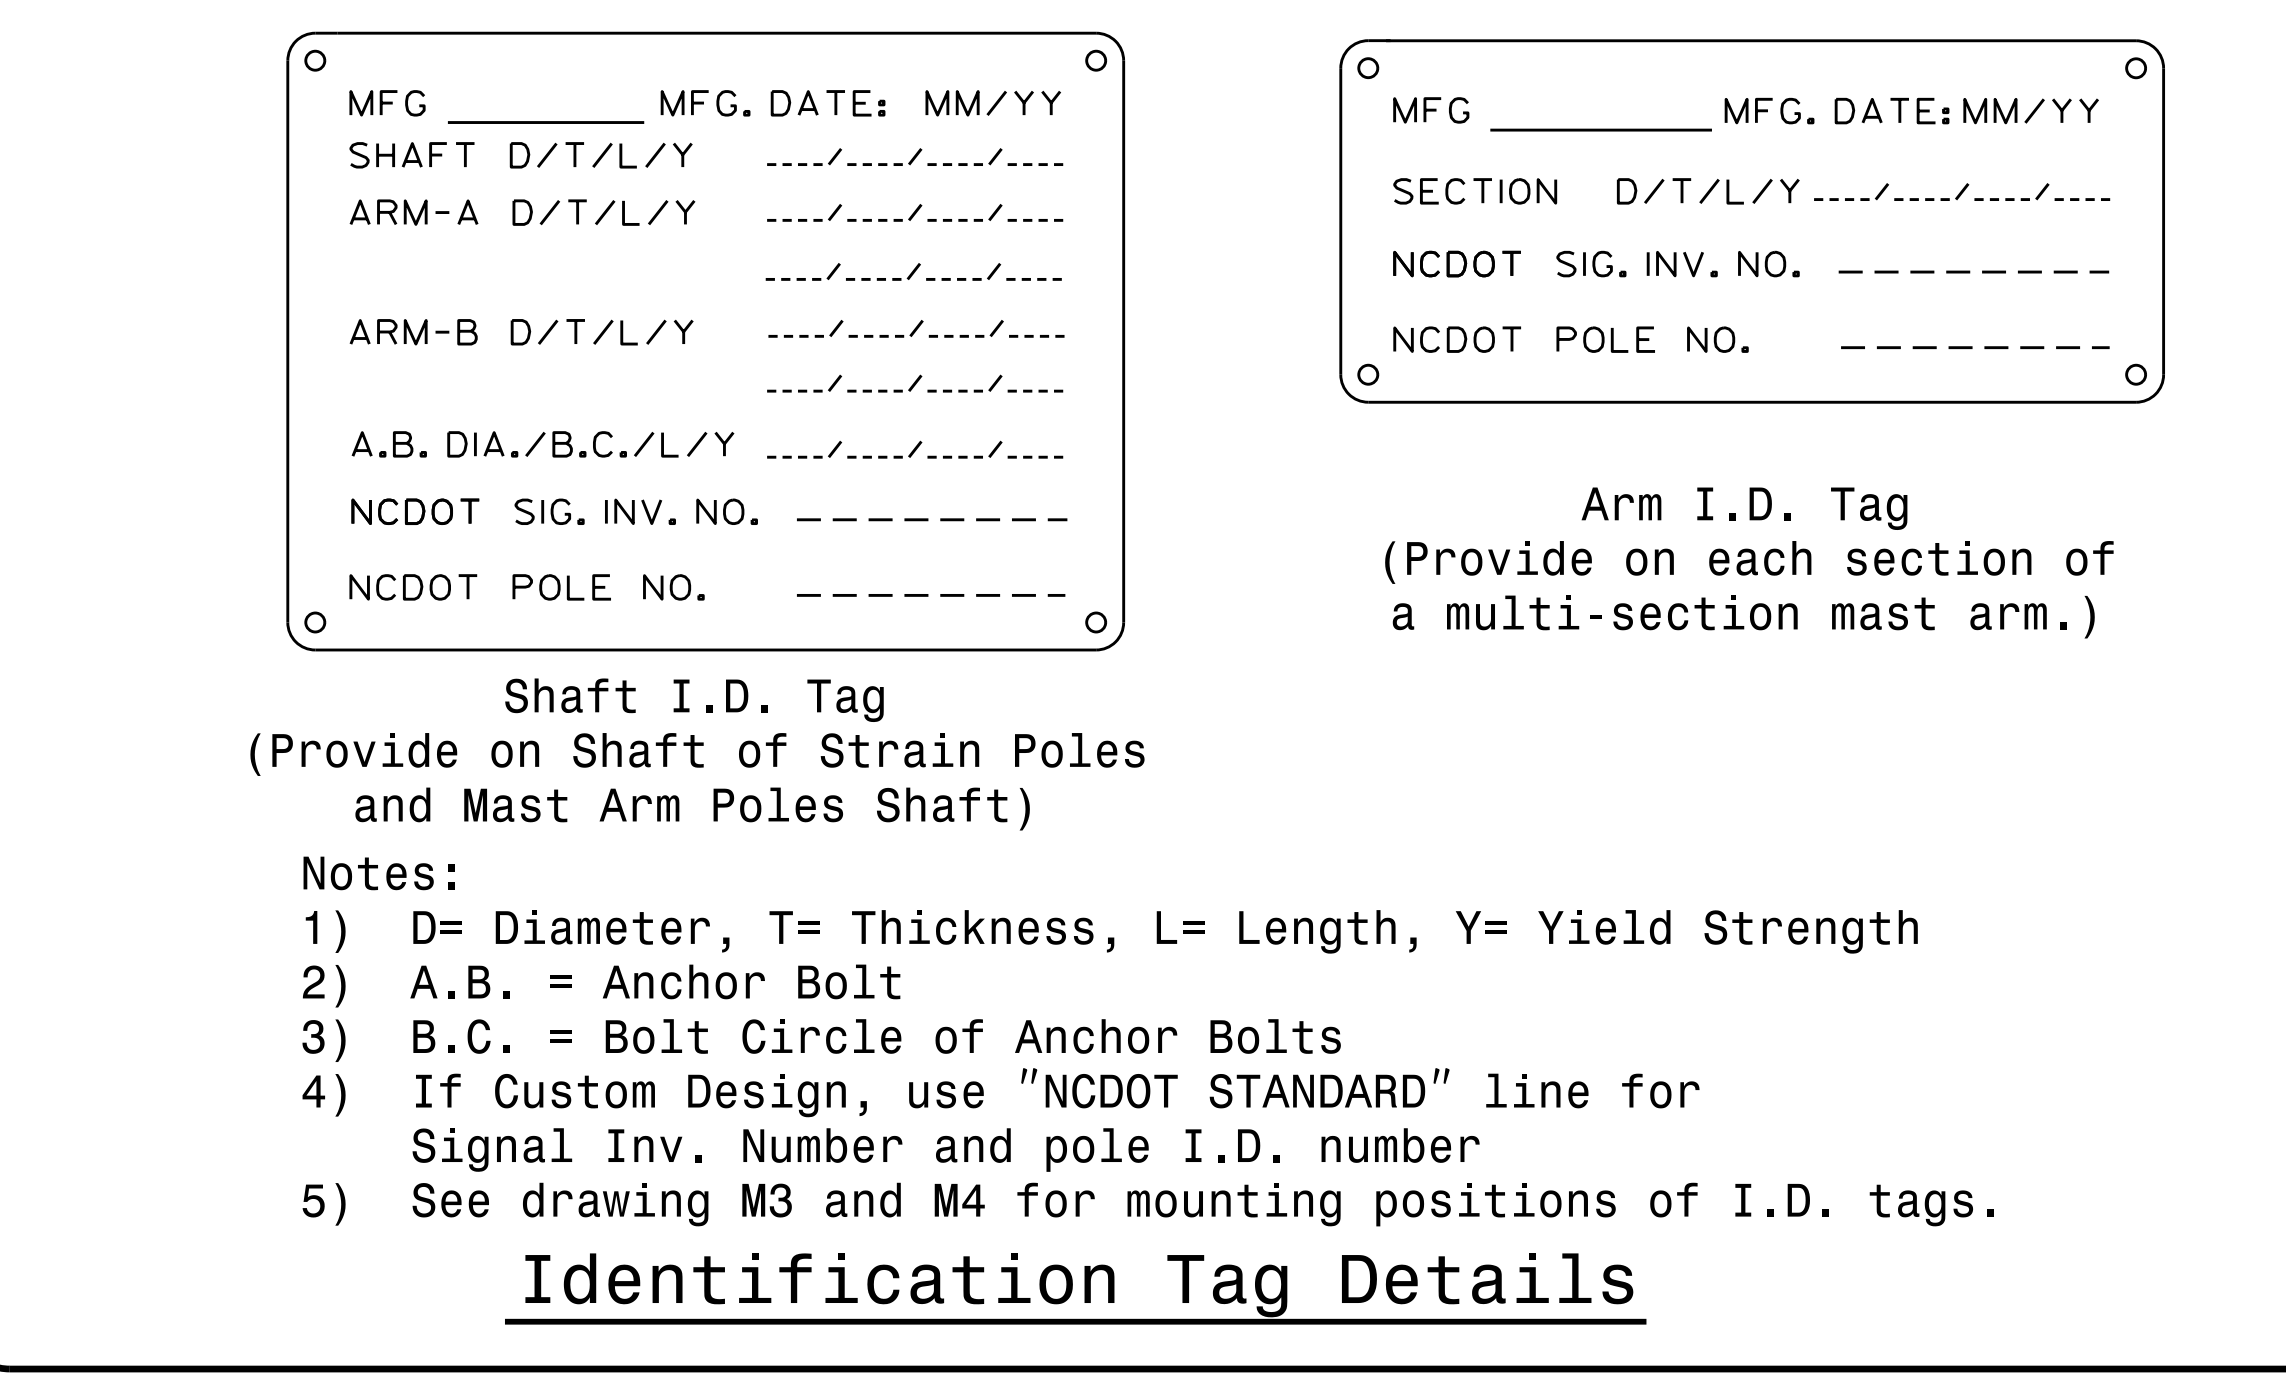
MFG _________ MFG. DATE: MM/YY
SHAFT D/T/L/Y ----/----/----/----
ARM-A D/T/L/Y ----/----/----/----
----/----/----/----
ARM-B D/T/L/Y ----/----/----/----
----/----/----/----
A.B. DIA./B.C./L/Y ----/----/----/----
NCDOT SIG. INV. NO. _ _ _ _ _ _ _ _ _
NCDOT POLE NO. _ _ _ _ _ _ _ _ _

Shaft I.D. Tag
(Provide on Shaft of Strain Poles and Mast Arm Poles Shaft)

MFG _________ MFG. DATE: MM/YY
SECTION D/T/L/Y ----/----/----/----
NCDOT SIG. INV. NO. _ _ _ _ _ _ _ _ _
NCDOT POLE NO. _ _ _ _ _ _ _ _ _

Arm I.D. Tag
(Provide on each section of a multi-section mast arm.)

Notes:
1) D= Diameter, T= Thickness, L= Length, Y= Yield Strength
2) A.B. = Anchor Bolt
3) B.C. = Bolt Circle of Anchor Bolts
4) If Custom Design, use "NCDOT STANDARD" line for Signal Inv. Number and pole I.D. number
5) See drawing M3 and M4 for mounting positions of I.D. tags.

Identification Tag Details